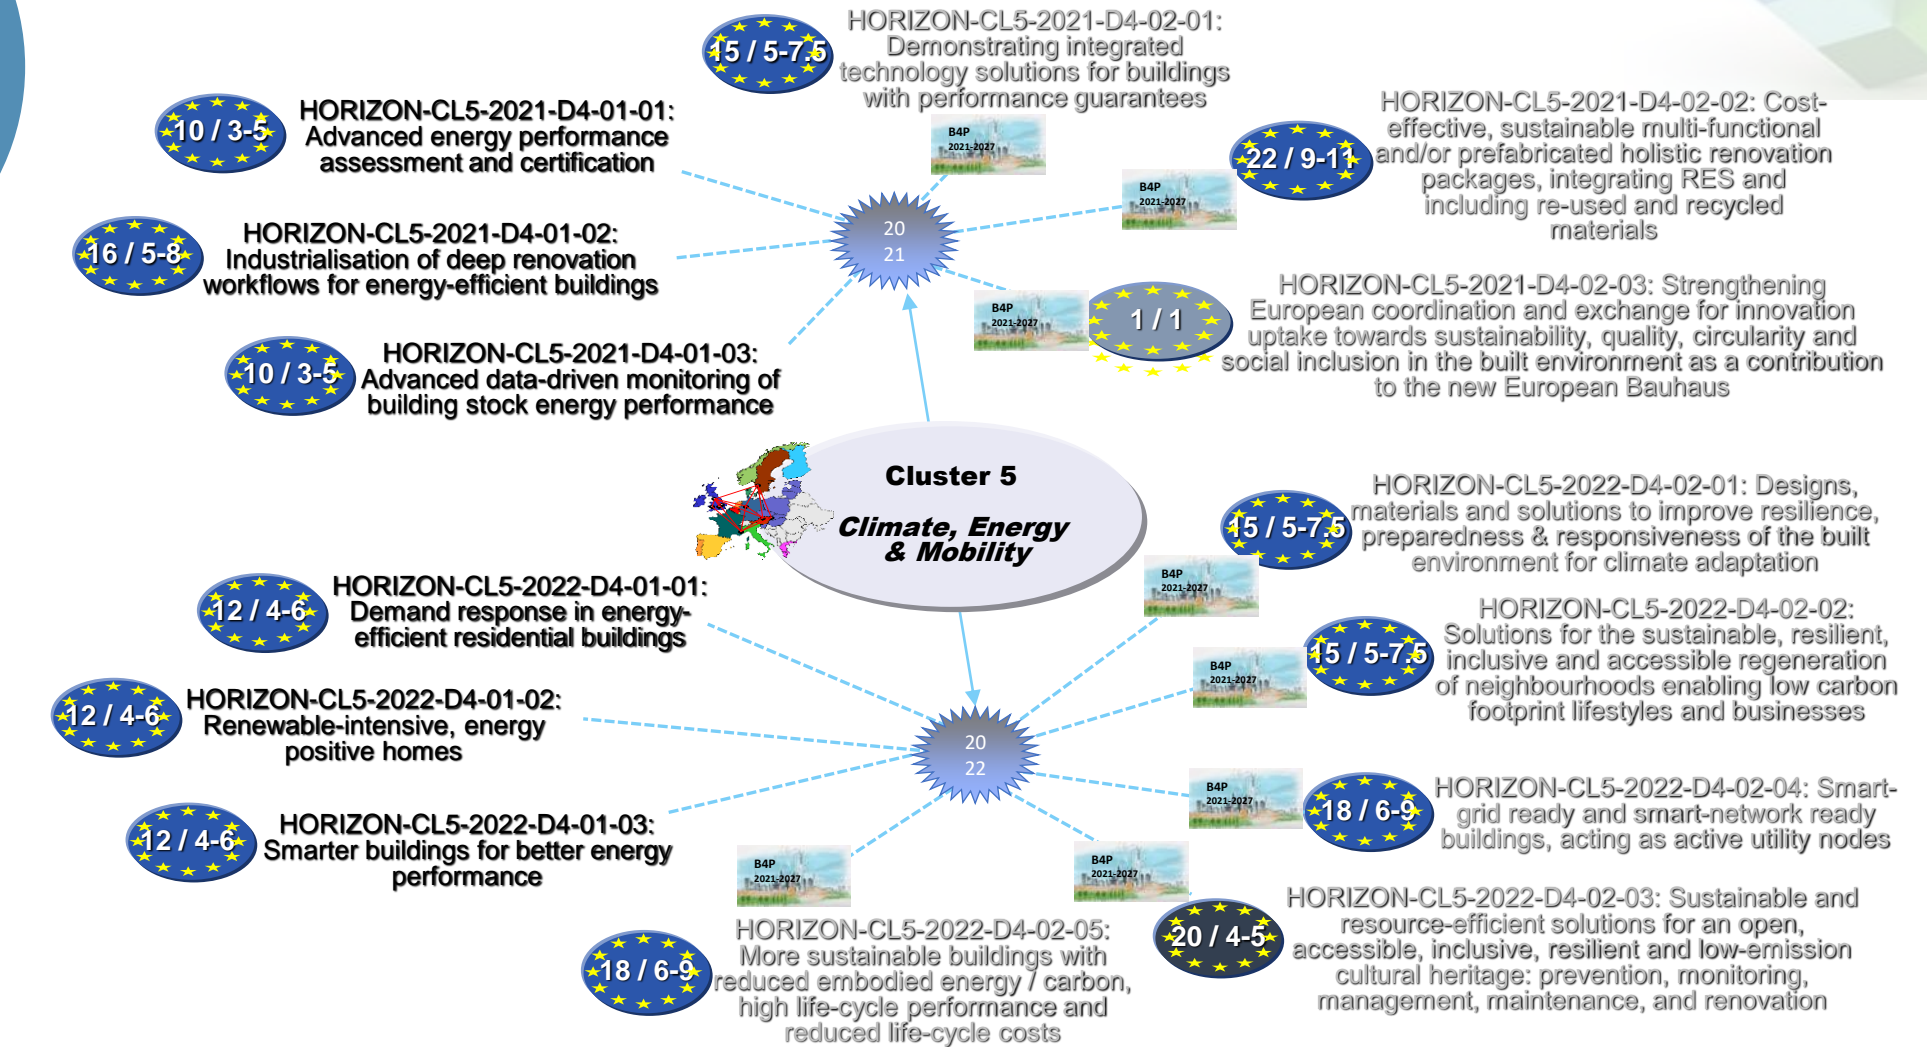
15 / 5-7.5

HORIZON-CL5-2021-D4-02-01: Demonstrating integrated technology solutions for buildings with performance guarantees

10 / 3-5

HORIZON-CL5-2021-D4-01-01: Advanced energy performance assessment and certification

B4P 2021-2027

22 / 9-11

HORIZON-CL5-2021-D4-02-02: Cost-effective, sustainable multi-functional and/or prefabricated holistic renovation packages, integrating RES and including re-used and recycled materials

B4P 2021-2027

16 / 5-8

HORIZON-CL5-2021-D4-01-02: Industrialisation of deep renovation workflows for energy-efficient buildings

20 21

B4P 2021-2027

1 / 1

HORIZON-CL5-2021-D4-02-03: Strengthening European coordination and exchange for innovation uptake towards sustainability, quality, circularity and social inclusion in the built environment as a contribution to the new European Bauhaus

10 / 3-5

HORIZON-CL5-2021-D4-01-03: Advanced data-driven monitoring of building stock energy performance

Cluster 5

Climate, Energy & Mobility

15 / 5-7.5

HORIZON-CL5-2022-D4-02-01: Designs, materials and solutions to improve resilience, preparedness & responsiveness of the built environment for climate adaptation

12 / 4-6

HORIZON-CL5-2022-D4-01-01: Demand response in energy-efficient residential buildings

B4P 2021-2027

15 / 5-7.5

HORIZON-CL5-2022-D4-02-02: Solutions for the sustainable, resilient, inclusive and accessible regeneration of neighbourhoods enabling low carbon footprint lifestyles and businesses

B4P 2021-2027

12 / 4-6

HORIZON-CL5-2022-D4-01-02: Renewable-intensive, energy positive homes

20 22

B4P 2021-2027

18 / 6-9

HORIZON-CL5-2022-D4-02-04: Smart-grid ready and smart-network ready buildings, acting as active utility nodes

12 / 4-6

HORIZON-CL5-2022-D4-01-03: Smarter buildings for better energy performance

B4P 2021-2027

B4P 2021-2027

20 / 4-5

HORIZON-CL5-2022-D4-02-03: Sustainable and resource-efficient solutions for an open, accessible, inclusive, resilient and low-emission cultural heritage: prevention, monitoring, management, maintenance, and renovation

18 / 6-9

HORIZON-CL5-2022-D4-02-05: More sustainable buildings with reduced embodied energy / carbon, high life-cycle performance and reduced life-cycle costs